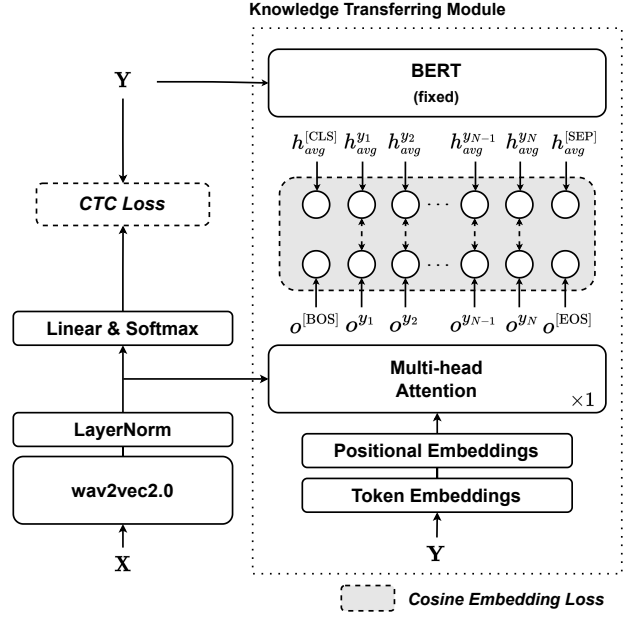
Knowledge Transferring Module

$\mathbf{Y}$

BERT
(fixed)

$h_{avg}^{[\mathrm{CLS}]}$ $h_{avg}^{y_1}$ $h_{avg}^{y_2}$ $h_{avg}^{y_{N-1}}$ $h_{avg}^{y_N}$ $h_{avg}^{[\mathrm{SEP}]}$

CTC Loss

$o^{[\mathrm{BOS}]}$ $o^{y_1}$ $o^{y_2}$ $o^{y_{N-1}}$ $o^{y_N}$ $o^{[\mathrm{EOS}]}$

Linear & Softmax

Multi-head Attention

$\times 1$

LayerNorm

Positional Embeddings

wav2vec2.0

Token Embeddings

$\mathbf{X}$

$\mathbf{Y}$

Cosine Embedding Loss